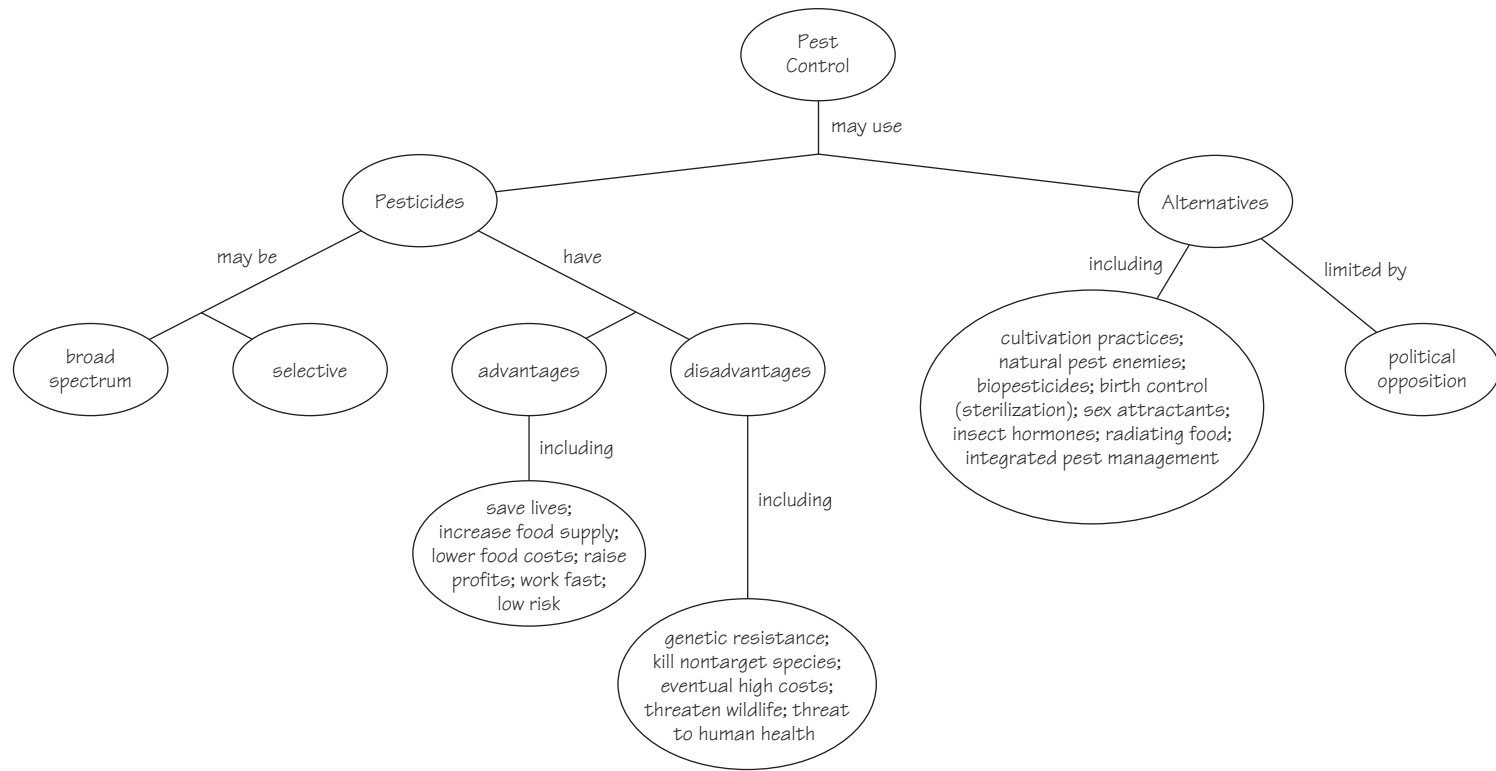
Pest Control

may use

Pesticides

Alternatives

may be

have

including

limited by

broad spectrum

selective

advantages

disadvantages

cultivation practices; natural pest enemies; biopesticides; birth control (sterilization); sex attractants; insect hormones; radiating food; integrated pest management

political opposition

including

save lives; increase food supply; lower food costs; raise profits; work fast; low risk

including

genetic resistance; kill nontarget species; eventual high costs; threaten wildlife; threat to human health